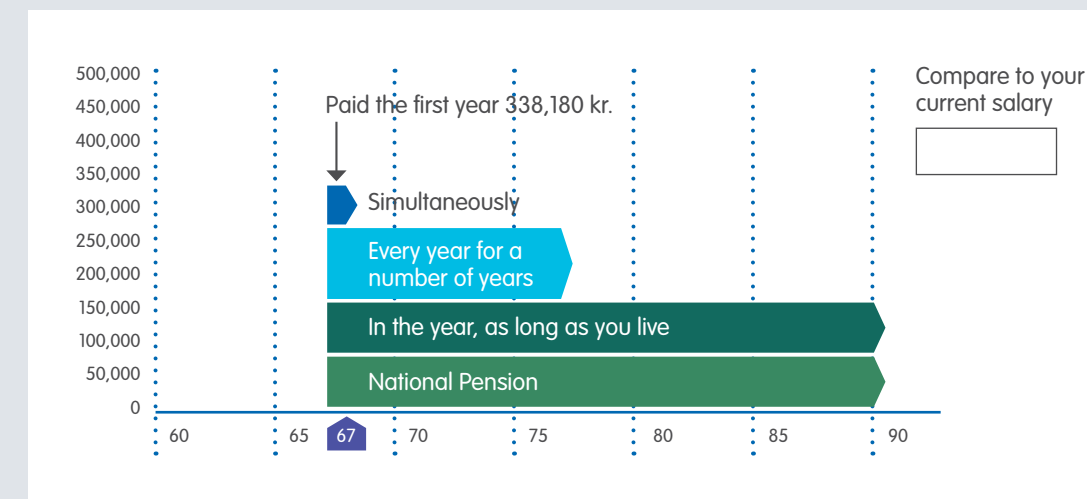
500,000
450,000
400,000
350,000
300,000
250,000
200,000
150,000
100,000
50,000
0

Paid the first year 338,180 kr.

Compare to your current salary

Simultaneously

Every year for a number of years

In the year, as long as you live

National Pension

60
65
67
70
75
80
85
90